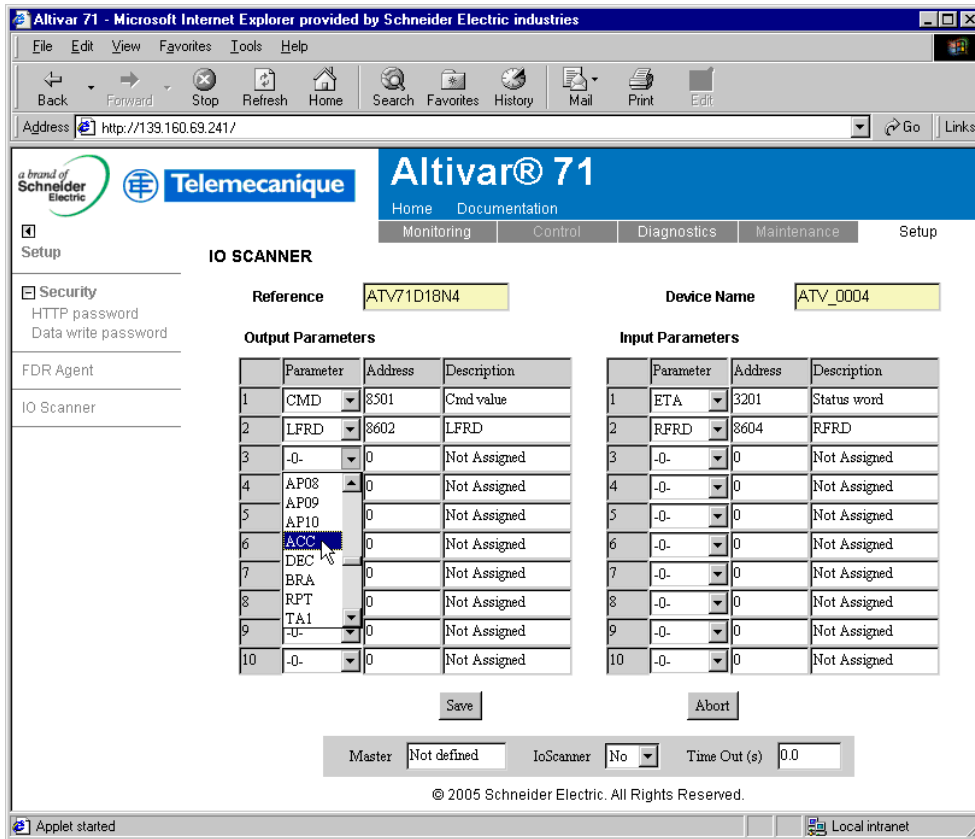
Altivar 71 - Microsoft Internet Explorer provided by Schneider Electric industries

File Edit View Favorites Tools Help

Back Forward Stop Refresh Home Search Favorites History Mail Print Edit

Address http://139.160.69.241/ Go Links

a brand of Schneider Electric Telemecanique

Altivar® 71

Home Documentation

Monitoring Control Diagnostics Maintenance Setup

Setup

Security
HTTP password
Data write password

FDR Agent

IO Scanner

IO SCANNER

Reference ATV71D18N4

Device Name ATV_0004

Output Parameters

| | Parameter | Address | Description |
|---|---|---|---|
| 1 | CMD | 8501 | Cmd value |
| 2 | LFRD | 8602 | LFRD |
| 3 | -0- | 0 | Not Assigned |
| 4 | AP08 | 0 | Not Assigned |
| 5 | AP09 | 0 | Not Assigned |
| 6 | AP10 | 0 | Not Assigned |
| 7 | ACC | 0 | Not Assigned |
| 8 | DEC | 0 | Not Assigned |
| 9 | BRA | 0 | Not Assigned |
| 10 | -0- | 0 | Not Assigned |

RPT
TA1

Input Parameters

| | Parameter | Address | Description |
|---|---|---|---|
| 1 | ETA | 3201 | Status word |
| 2 | RFRD | 8604 | RFRD |
| 3 | -0- | 0 | Not Assigned |
| 4 | -0- | 0 | Not Assigned |
| 5 | -0- | 0 | Not Assigned |
| 6 | -0- | 0 | Not Assigned |
| 7 | -0- | 0 | Not Assigned |
| 8 | -0- | 0 | Not Assigned |
| 9 | -0- | 0 | Not Assigned |
| 10 | -0- | 0 | Not Assigned |

Save Abort

Master Not defined IoScanner No Time Out (s) 0.0

© 2005 Schneider Electric. All Rights Reserved.

Applet started Local intranet